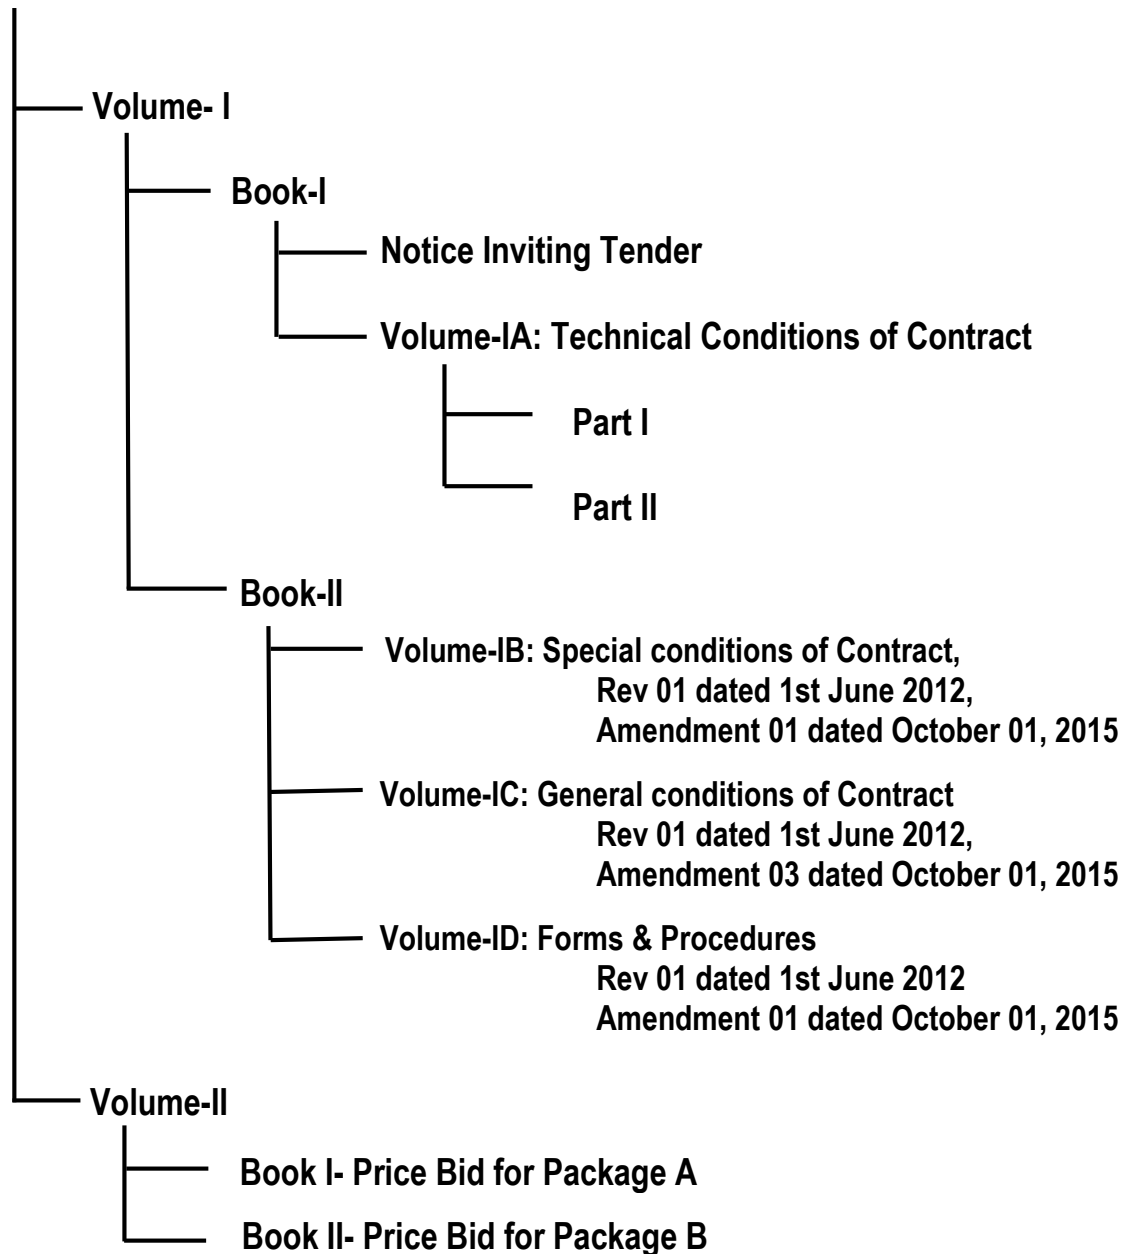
Volume- I

Book-I

Notice Inviting Tender

Volume-IA: Technical Conditions of Contract

Part I

Part II

Book-II

Volume-IB: Special conditions of Contract, Rev 01 dated 1st June 2012, Amendment 01 dated October 01, 2015

Volume-IC: General conditions of Contract Rev 01 dated 1st June 2012, Amendment 03 dated October 01, 2015

Volume-ID: Forms & Procedures Rev 01 dated 1st June 2012 Amendment 01 dated October 01, 2015

Volume-II

Book I- Price Bid for Package A

Book II- Price Bid for Package B